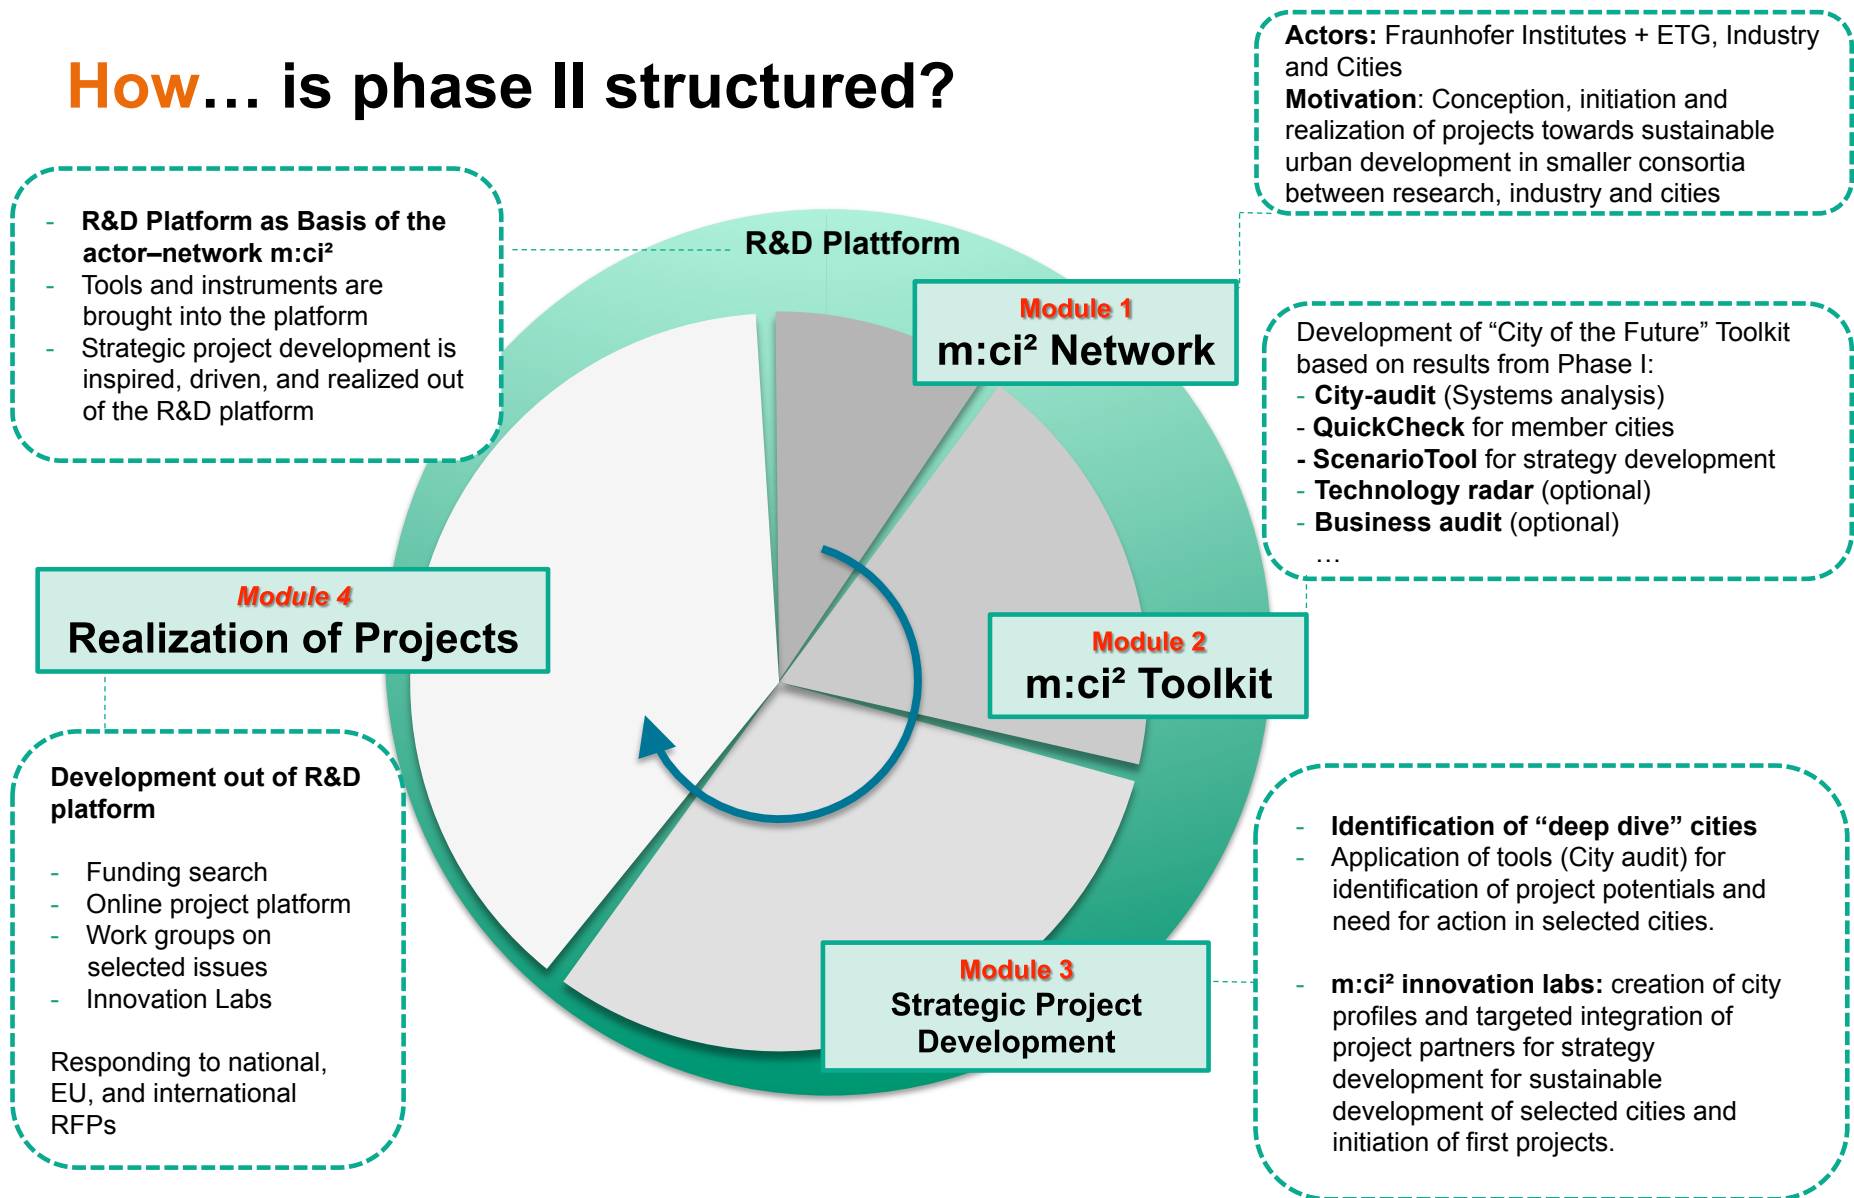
How… is phase II structured?

**Actors:** Fraunhofer Institutes + ETG, Industry and Cities
**Motivation**: Conception, initiation and realization of projects towards sustainable urban development in smaller consortia between research, industry and cities

- R&D Platform as Basis of the actor–network m:ci²
- Tools and instruments are brought into the platform
- Strategic project development is inspired, driven, and realized out of the R&D platform

R&D Plattform

Module 1
m:ci² Network

Development of "City of the Future" Toolkit based on results from Phase I:
- City-audit (Systems analysis)
- QuickCheck for member cities
- ScenarioTool for strategy development
- Technology radar (optional)
- Business audit (optional)
…

Module 4
Realization of Projects

Module 2
m:ci² Toolkit

Development out of R&D platform

- Funding search
- Online project platform
- Work groups on selected issues
- Innovation Labs

Responding to national, EU, and international RFPs

- Identification of "deep dive" cities
- Application of tools (City audit) for identification of project potentials and need for action in selected cities.

- m:ci² innovation labs: creation of city profiles and targeted integration of project partners for strategy development for sustainable development of selected cities and initiation of first projects.

Module 3
Strategic Project Development